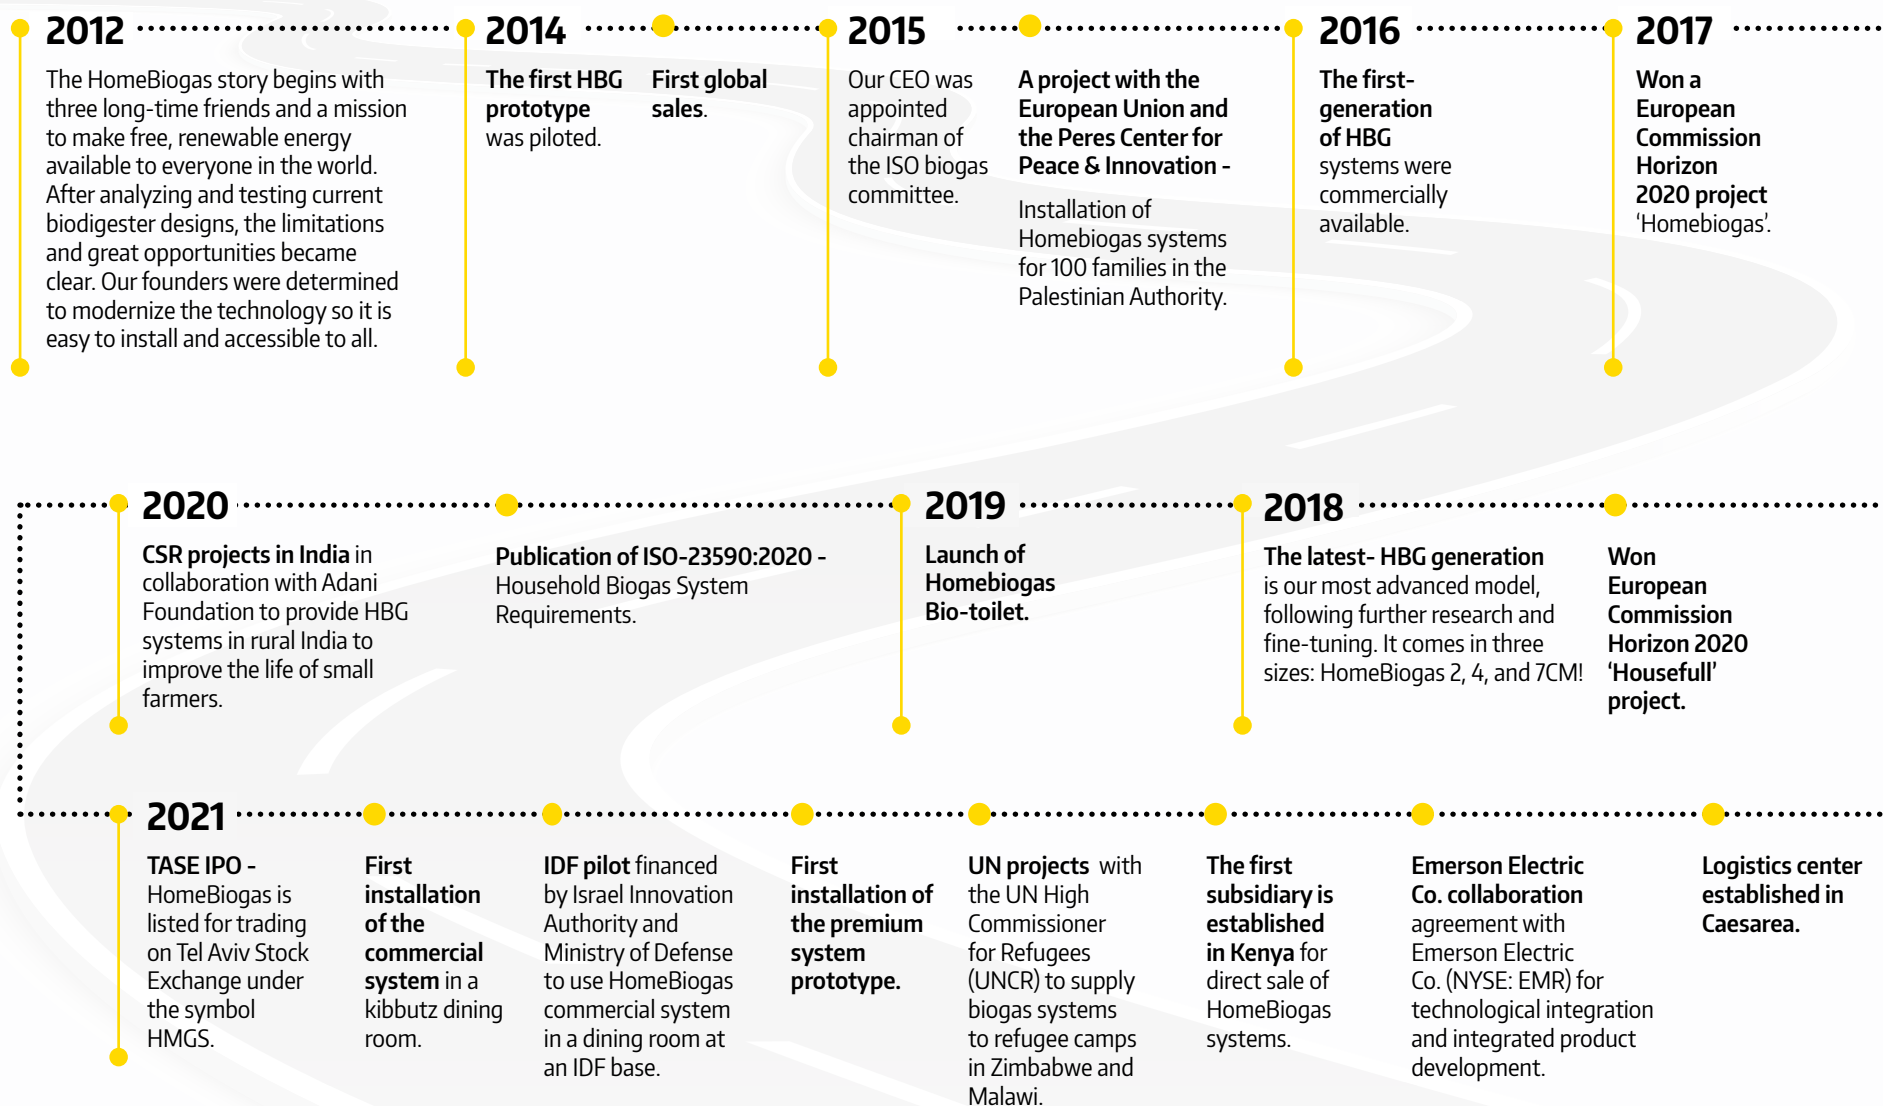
2012

The HomeBiogas story begins with three long-time friends and a mission to make free, renewable energy available to everyone in the world. After analyzing and testing current biodigester designs, the limitations and great opportunities became clear. Our founders were determined to modernize the technology so it is easy to install and accessible to all.

2014

The first HBG prototype was piloted.

First global sales.

2015

Our CEO was appointed chairman of the ISO biogas committee.

A project with the European Union and the Peres Center for Peace & Innovation -

Installation of Homebiogas systems for 100 families in the Palestinian Authority.

2016

The first-generation of HBG systems were commercially available.

2017

Won a European Commission Horizon 2020 project 'Homebiogas'.

2020

CSR projects in India in collaboration with Adani Foundation to provide HBG systems in rural India to improve the life of small farmers.

Publication of ISO-23590:2020 - Household Biogas System Requirements.

2019

Launch of Homebiogas Bio-toilet.

2018

The latest- HBG generation is our most advanced model, following further research and fine-tuning. It comes in three sizes: HomeBiogas 2, 4, and 7CM!

Won European Commission Horizon 2020 'Housefull' project.

2021

TASE IPO - HomeBiogas is listed for trading on Tel Aviv Stock Exchange under the symbol HMGS.

First installation of the commercial system in a kibbutz dining room.

IDF pilot financed by Israel Innovation Authority and Ministry of Defense to use HomeBiogas commercial system in a dining room at an IDF base.

First installation of the premium system prototype.

UN projects with the UN High Commissioner for Refugees (UNCR) to supply biogas systems to refugee camps in Zimbabwe and Malawi.

The first subsidiary is established in Kenya for direct sale of HomeBiogas systems.

Emerson Electric Co. collaboration agreement with Emerson Electric Co. (NYSE: EMR) for technological integration and integrated product development.

Logistics center established in Caesarea.